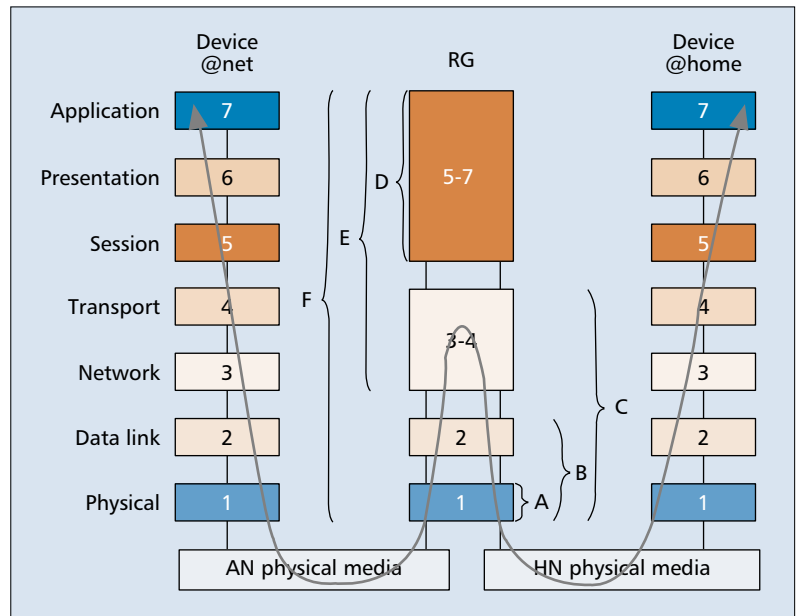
Device @net

RG

Device @home

Application
7
7

Presentation
6
6

D
5-7

Session
5
5

E

Transport
4
4

F

3-4

Network
3
3

C

Data link
2
2
2

B

Physical
1
1
1

A

AN physical media

HN physical media